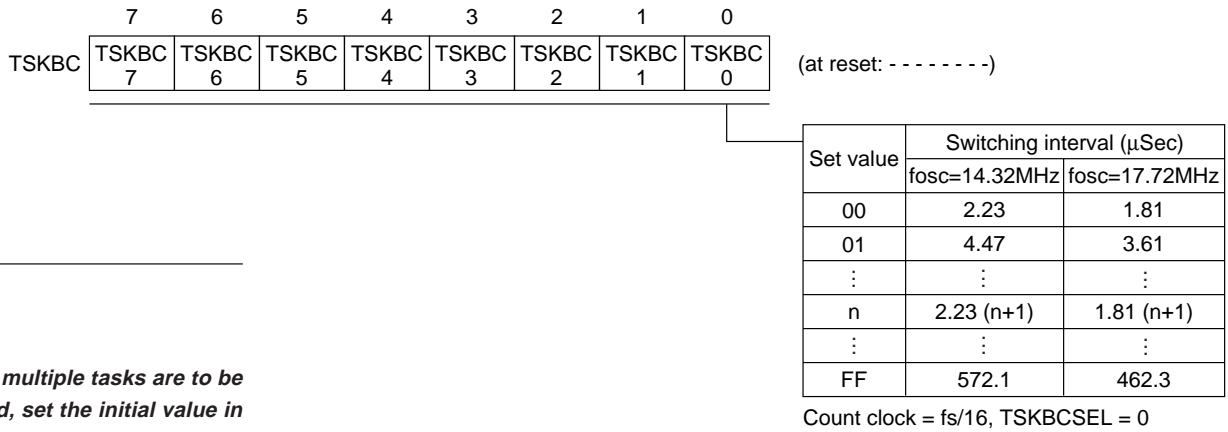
7 6 5 4 3 2 1 0

| TSKBC | TSKBC 7 | TSKBC 6 | TSKBC 5 | TSKBC 4 | TSKBC 3 | TSKBC 2 | TSKBC 1 | TSKBC 0 |
|---|---|---|---|---|---|---|---|---|

(at reset: - - - - - - - -)

| Set value | Switching interval (μSec) fosc=14.32MHz | Switching interval (μSec) fosc=17.72MHz |
|---|---|---|
| 00 | 2.23 | 1.81 |
| 01 | 4.47 | 3.61 |
| ⋮ | ⋮ | ⋮ |
| n | 2.23 (n+1) | 1.81 (n+1) |
| ⋮ | ⋮ | ⋮ |
| FF | 572.1 | 462.3 |

Count clock = fs/16, TSKBCSEL = 0

multiple tasks are to be
d, set the initial value in